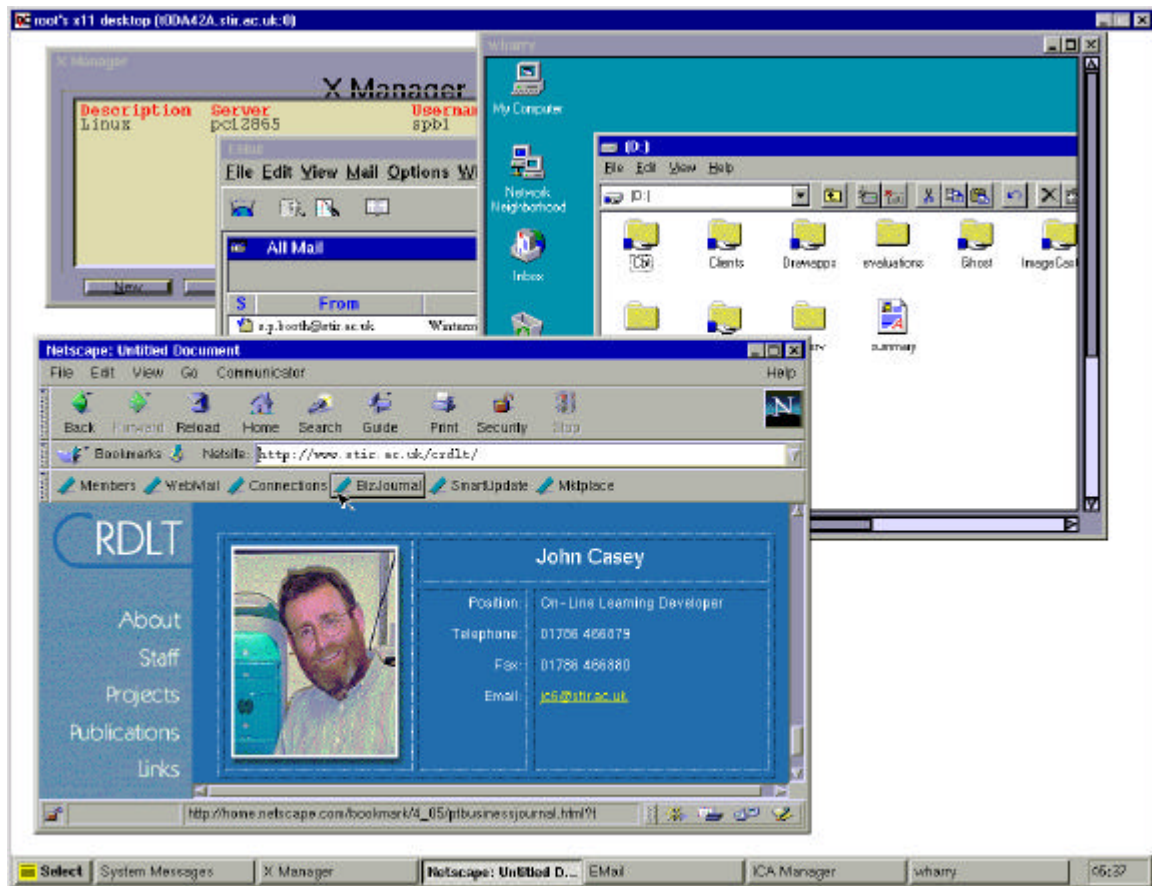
root's x11 desktop (t0DA42A.stir.ac.uk:0)

X Manager

X Manager

| Description | Server | Usernam |
|---|---|---|
| Linux | pc12865 | spb1 |

New

EMail

File Edit View Mail Options W

All Mail

| S | From | |
|---|---|---|
| | s.p.booth@stir.ac.uk | Wintern |

wharry

My Computer

Network Neighborhood

Inbox

(D:)

File Edit View Help

(D:)

CDs Clients Drewapps evaluations Ghost ImageCas

summary

Netscape: Untitled Document

File Edit View Go Communicator Help

Back Forward Reload Home Search Guide Print Security Stop

Bookmarks Netsite: http://www.stir.ac.uk/crdlt/

Members WebMail Connections BizJournal SmartUpdate Mktplace

CRDLT

About

Staff

Projects

Publications

Links

John Casey

| Position: | On-Line Learning Developer |
|---|---|
| Telephone: | 01786 466079 |
| Fax: | 01786 466880 |
| Email: | jc6@stir.ac.uk |

http://home.netscape.com/bookmark/4_05/ptbusinessjournal.html?l

Select System Messages X Manager Netscape: Untitled D... EMail ICA Manager wharry 05:37